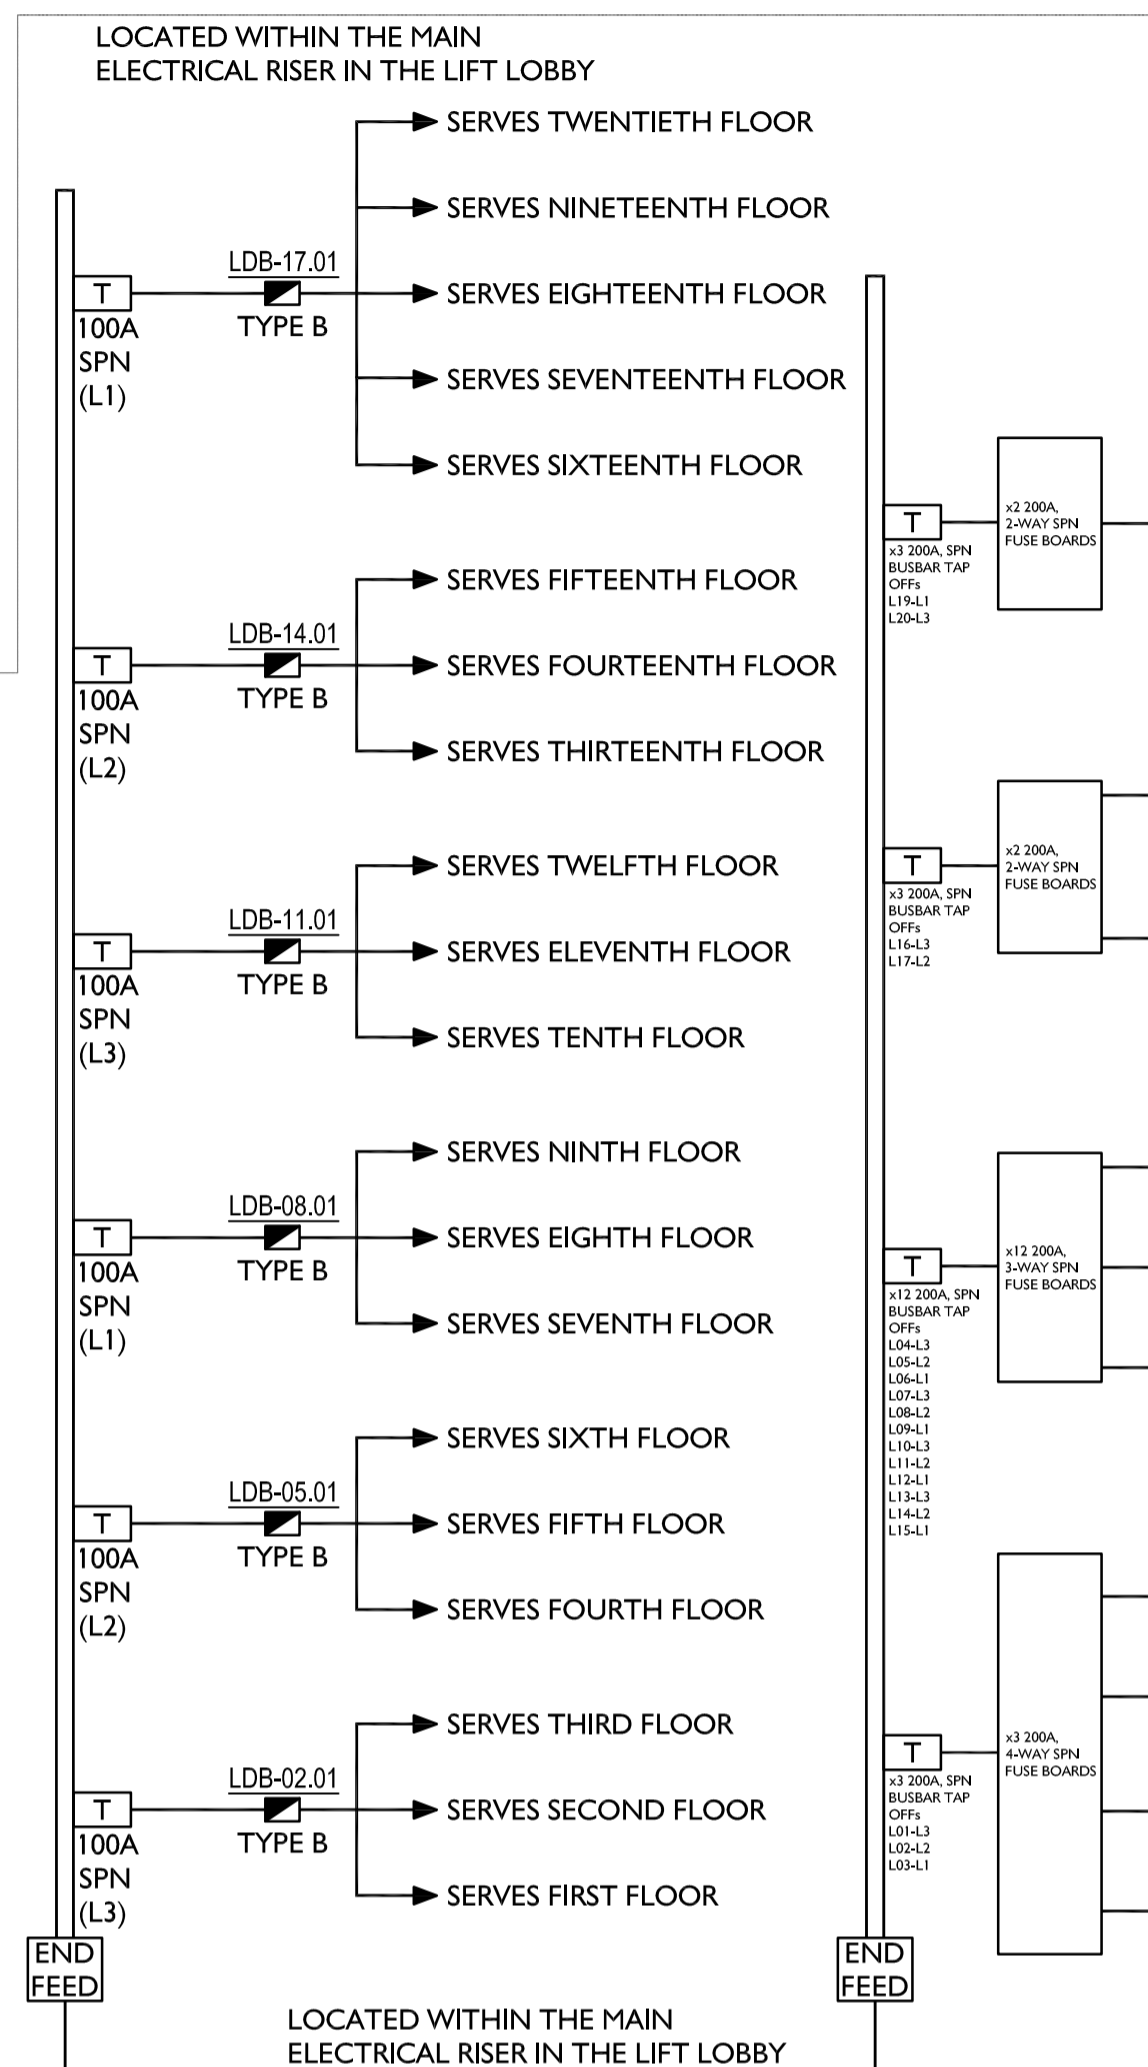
LOCATED WITHIN THE MAIN ELECTRICAL RISER IN THE LIFT LOBBY

SERVES TWENTIETH FLOOR
SERVES NINETEENTH FLOOR
LDB-17.01
T
TYPE B
SERVES EIGHTEENTH FLOOR
100A SPN (L1)
SERVES SEVENTEENTH FLOOR
SERVES SIXTEENTH FLOOR

T
x3 200A, SPN BUSBAR TAP OFFs L19-L1 L20-L3
x2 200A, 2-WAY SPN FUSE BOARDS

SERVES FIFTEENTH FLOOR
LDB-14.01
T
TYPE B
SERVES FOURTEENTH FLOOR
100A SPN (L2)
SERVES THIRTEENTH FLOOR

x2 200A, 2-WAY SPN FUSE BOARDS
T
x3 200A, SPN BUSBAR TAP OFFs L16-L3 L17-L2

SERVES TWELFTH FLOOR
LDB-11.01
T
TYPE B
SERVES ELEVENTH FLOOR
100A SPN (L3)
SERVES TENTH FLOOR

SERVES NINTH FLOOR
LDB-08.01
T
TYPE B
SERVES EIGHTH FLOOR
100A SPN (L1)
SERVES SEVENTH FLOOR

x12 200A, 3-WAY SPN FUSE BOARDS
T
x12 200A, SPN BUSBAR TAP OFFs L04-L3 L05-L2 L06-L1 L07-L3 L08-L2 L09-L1 L10-L3 L11-L2 L12-L1 L13-L3 L14-L2 L15-L1

SERVES SIXTH FLOOR
LDB-05.01
T
TYPE B
SERVES FIFTH FLOOR
100A SPN (L2)
SERVES FOURTH FLOOR

SERVES THIRD FLOOR
LDB-02.01
T
TYPE B
SERVES SECOND FLOOR
100A SPN (L3)
SERVES FIRST FLOOR

x3 200A, 4-WAY SPN FUSE BOARDS
T
x3 200A, SPN BUSBAR TAP OFFs L01-L3 L02-L2 L03-L1

END FEED
END FEED

LOCATED WITHIN THE MAIN ELECTRICAL RISER IN THE LIFT LOBBY